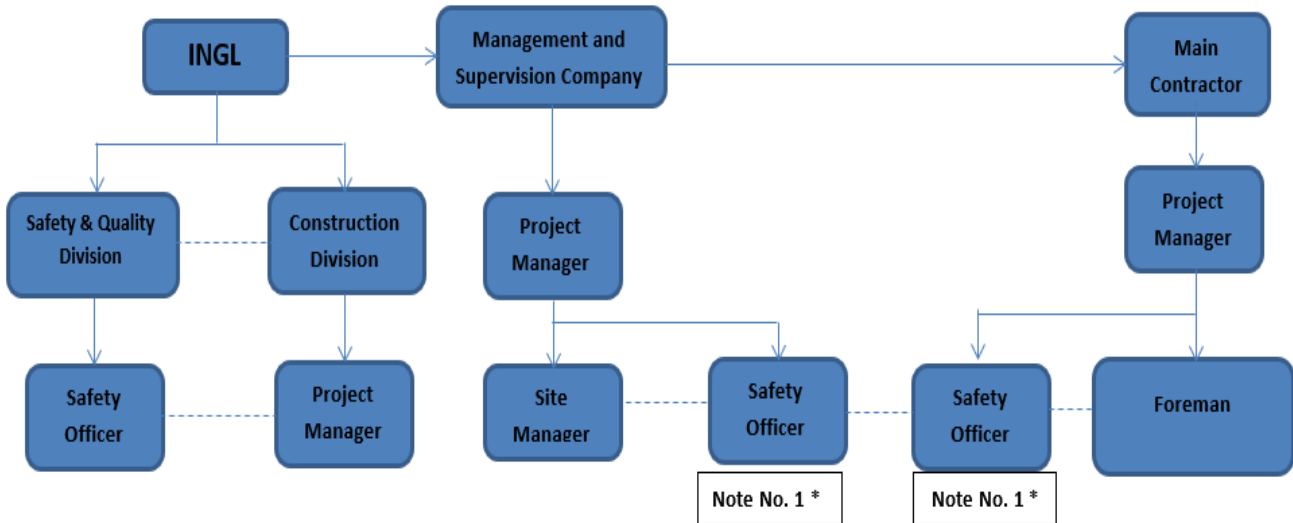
INGL

Management and Supervision Company

Main Contractor

Safety & Quality Division

Construction Division

Project Manager

Project Manager

Safety Officer

Project Manager

Site Manager

Safety Officer

Safety Officer

Foreman

Note No. 1 *

Note No. 1 *